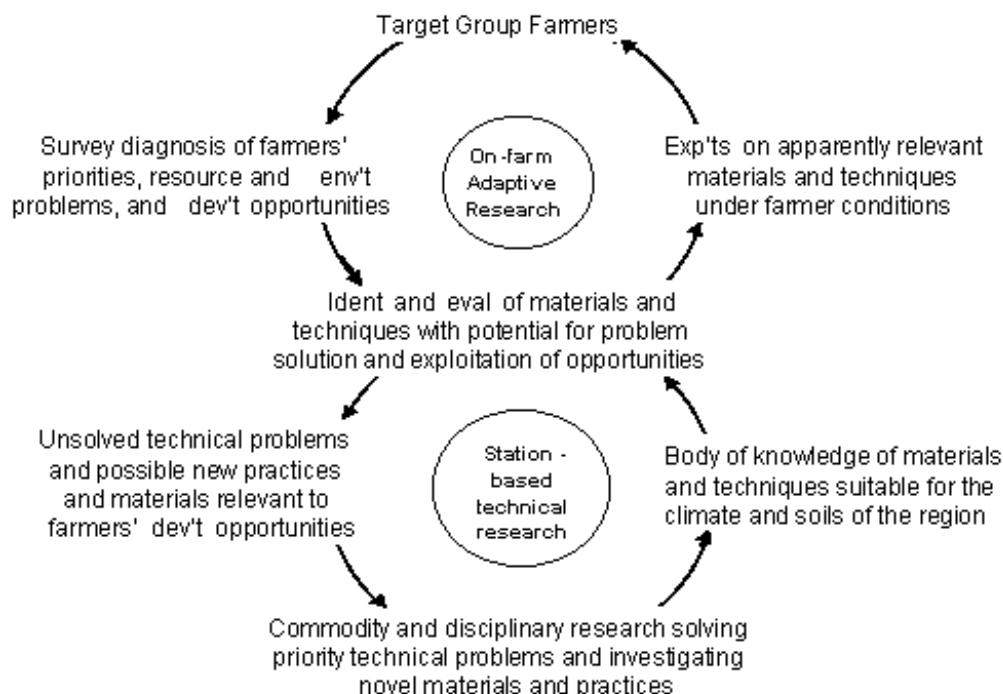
Target Group Farmers

Survey diagnosis of farmers' priorities, resource and env't problems, and dev't opportunities

On-farm Adaptive Research

Exp'ts on apparently relevant materials and techniques under farmer conditions

Ident and eval of materials and techniques with potential for problem solution and exploitation of opportunities

Unsolved technical problems and possible new practices and materials relevant to farmers' dev't opportunities

Station - based technical research

Body of knowledge of materials and techniques suitable for the climate and soils of the region

Commodity and disciplinary research solving priority technical problems and investigating novel materials and practices